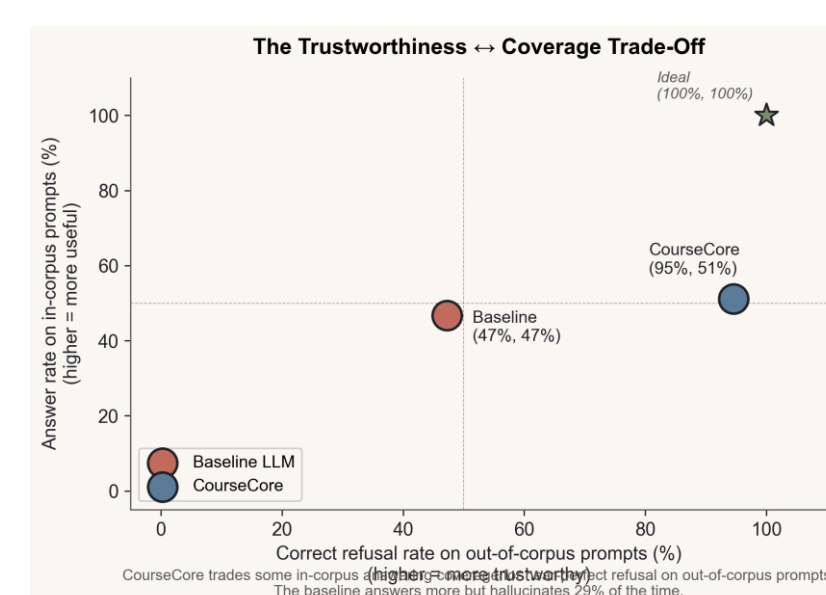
The Trustworthiness ↔ Coverage Trade-Off

Ideal
(100%, 100%)

CourseCore
(95%, 51%)

Baseline
(47%, 47%)

Answer rate on in-corpus prompts (%)
(higher = more useful)

100
80
60
40
20
0

0
20
40
60
80
100

Baseline LLM
CourseCore

Correct refusal rate on out-of-corpus prompts (%)
(higher = more trustworthy)

CourseCore trades some in-corpus a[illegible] coverage for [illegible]ect refusal on out-of-corpus prompts
The baseline answers more but hallucinates 29% of the time.